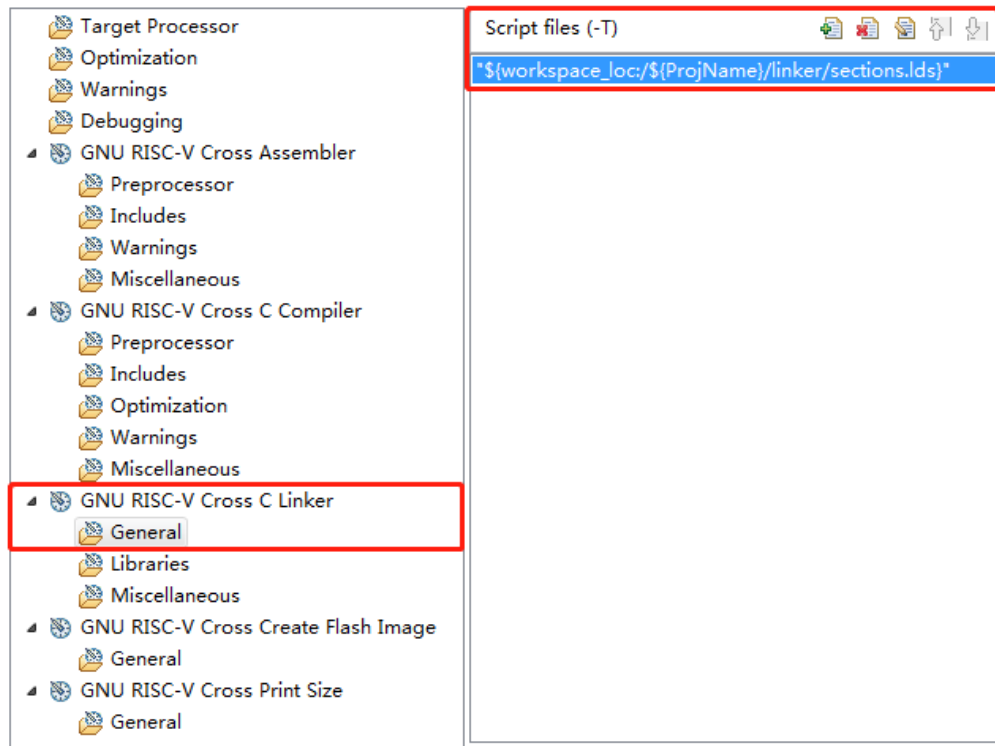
Target Processor
Optimization
Warnings
Debugging
GNU RISC-V Cross Assembler
Preprocessor
Includes
Warnings
Miscellaneous
GNU RISC-V Cross C Compiler
Preprocessor
Includes
Optimization
Warnings
Miscellaneous
GNU RISC-V Cross C Linker
General
Libraries
Miscellaneous
GNU RISC-V Cross Create Flash Image
General
GNU RISC-V Cross Print Size
General

Script files (-T)
"${workspace_loc:/${ProjName}/linker/sections.lds}"